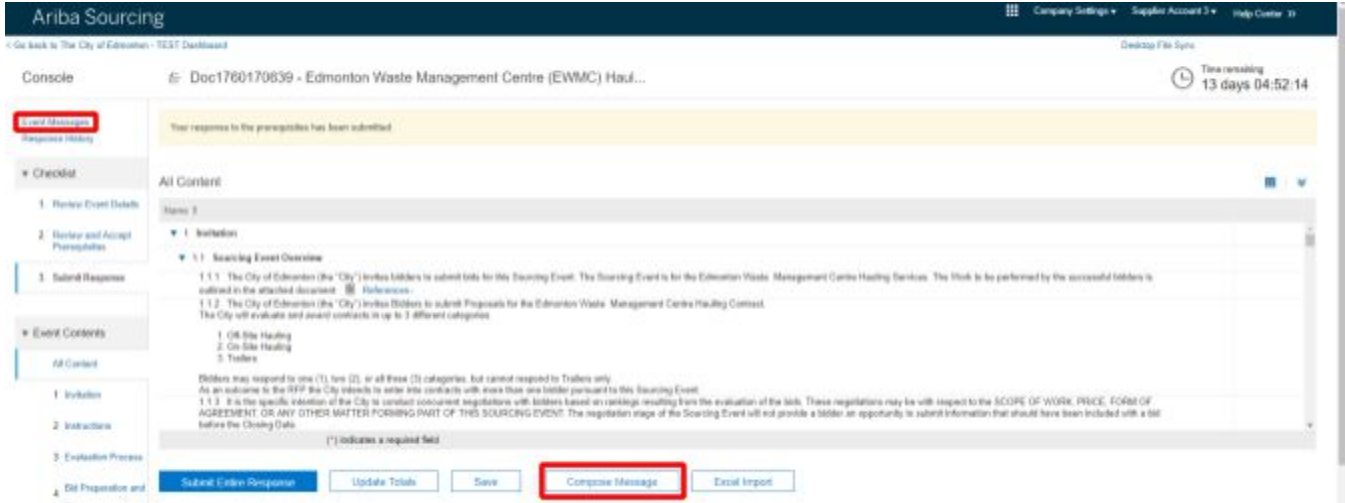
Ariba Sourcing

Company Settings ▾ Supplier Account 3 ▾ Help Center »

< Go back to The City of Edmonton - TEST Dashboard

Desktop File Sync

Console

Doc1760170839 - Edmonton Waste Management Centre (EWMC) Haul...

Time remaining
13 days 04:52:14

Event Messages
Response History

Your response to the prerequisites has been submitted

▾ Checklist

1. Review Event Details

2. Review and Accept Prerequisites

3. Submit Response

▾ Event Contents

All Content

1 Invitation

2 Instructions

3 Evaluation Process

4 Bid Preparation and

All Content

Name ↑

▾ 1 Invitation

▾ 1.1 Sourcing Event Overview

1.1.1 The City of Edmonton (the "City") invites bidders to submit bids for this Sourcing Event. The Sourcing Event is for the Edmonton Waste Management Centre Hauling Services. The Work to be performed by the successful bidders is outlined in the attached document. References

1.1.2 The City of Edmonton (the "City") invites Bidders to submit Proposals for the Edmonton Waste Management Centre Hauling Contract. The City will evaluate and award contracts in up to 3 different categories:

1. Off-Site Hauling
2. On-Site Hauling
3. Trailers

Bidders may respond to one (1), two (2), or all three (3) categories, but cannot respond to Trailers only.
As an outcome to the RFP the City intends to enter into contracts with more than one bidder pursuant to this Sourcing Event.
1.1.3 It is the specific intention of the City to conduct concurrent negotiations with bidders based on rankings resulting from the evaluation of the bids. These negotiations may be with respect to the SCOPE OF WORK, PRICE, FORM OF AGREEMENT, OR ANY OTHER MATTER FORMING PART OF THIS SOURCING EVENT. The negotiation stage of the Sourcing Event will not provide a bidder an opportunity to submit information that should have been included with a bid before the Closing Date.

(*) indicates a required field

Submit Entire Response | Update Totals | Save | Compose Message | Excel Import